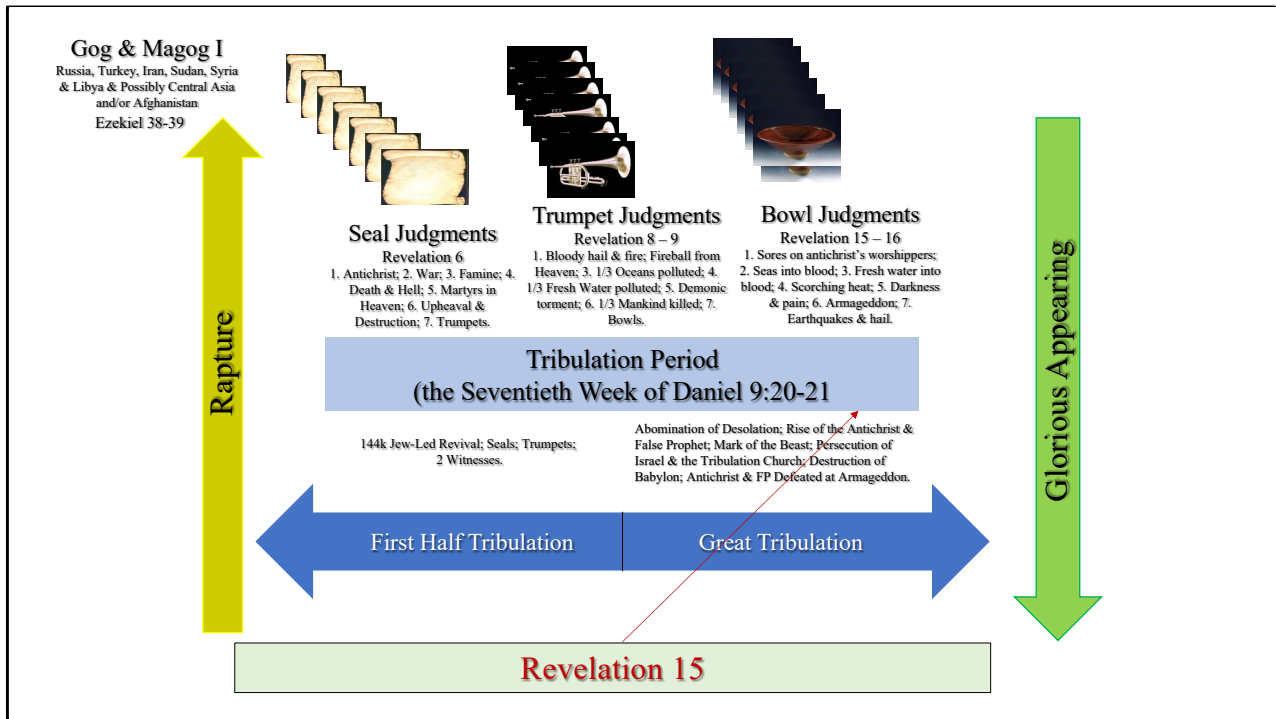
Gog & Magog I
Russia, Turkey, Iran, Sudan, Syria & Libya & Possibly Central Asia and/or Afghanistan
Ezekiel 38-39

Rapture

Seal Judgments
Revelation 6
1. Antichrist; 2. War; 3. Famine; 4. Death & Hell; 5. Martyrs in Heaven; 6. Upheaval & Destruction; 7. Trumpets.

Trumpet Judgments
Revelation 8 – 9
1. Bloody hail & fire; Fireball from Heaven; 3. 1/3 Oceans polluted; 4. 1/3 Fresh Water polluted; 5. Demonic torment; 6. 1/3 Mankind killed; 7. Bowls.

Bowl Judgments
Revelation 15 – 16
1. Sores on antichrist's worshippers; 2. Seas into blood; 3. Fresh water into blood; 4. Scorching heat; 5. Darkness & pain; 6. Armageddon; 7. Earthquakes & hail.

Glorious Appearing

Tribulation Period
(the Seventieth Week of Daniel 9:20-21

144k Jew-Led Revival; Seals; Trumpets; 2 Witnesses.

Abomination of Desolation; Rise of the Antichrist & False Prophet; Mark of the Beast; Persecution of Israel & the Tribulation Church; Destruction of Babylon; Antichrist & FP Defeated at Armageddon.

First Half Tribulation
Great Tribulation

Revelation 15